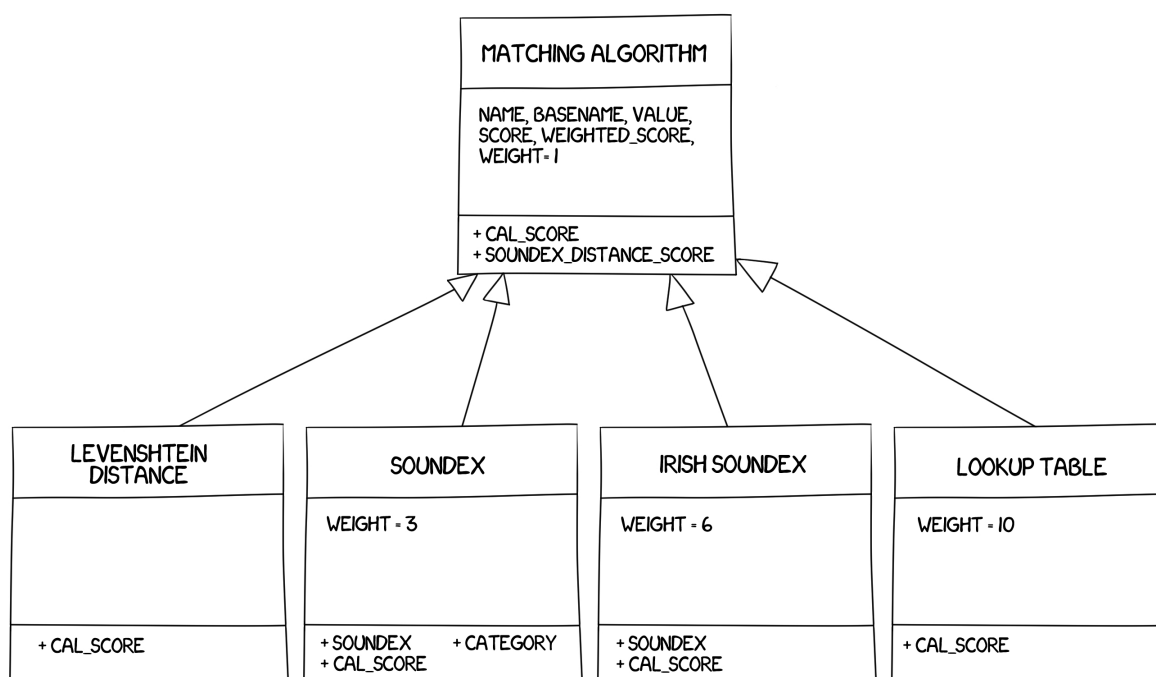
MATCHING ALGORITHM

NAME, BASENAME, VALUE, SCORE, WEIGHTED_SCORE, WEIGHT= 1

+ CAL_SCORE
+ SOUNDEX_DISTANCE_SCORE

LEVENSHTEIN DISTANCE

+ CAL_SCORE

SOUNDEX

WEIGHT = 3

+ SOUNDEX
+ CAL_SCORE
+ CATEGORY

IRISH SOUNDEX

WEIGHT = 6

+ SOUNDEX
+ CAL_SCORE

LOOKUP TABLE

WEIGHT = 10

+ CAL_SCORE